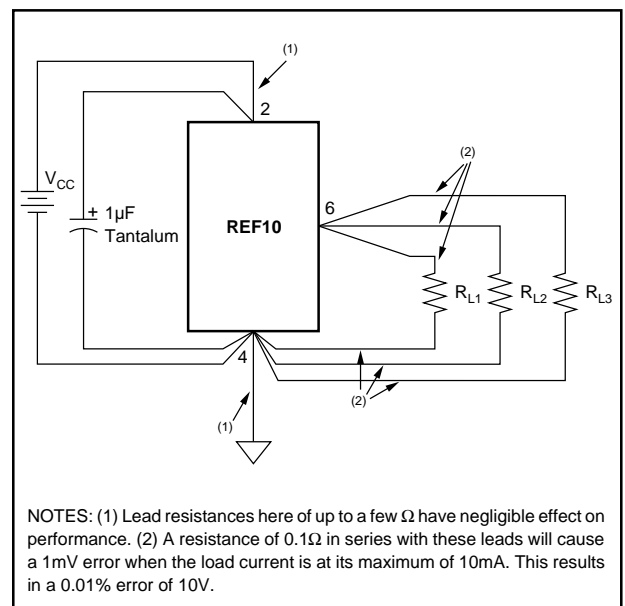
(1)

2

$V_{CC}$

+ 1μF Tantalum

REF10

6

(2)

$R_{L1}$

$R_{L2}$

$R_{L3}$

4

(2)

(1)

NOTES: (1) Lead resistances here of up to a few Ω have negligible effect on performance. (2) A resistance of 0.1Ω in series with these leads will cause a 1mV error when the load current is at its maximum of 10mA. This results in a 0.01% error of 10V.